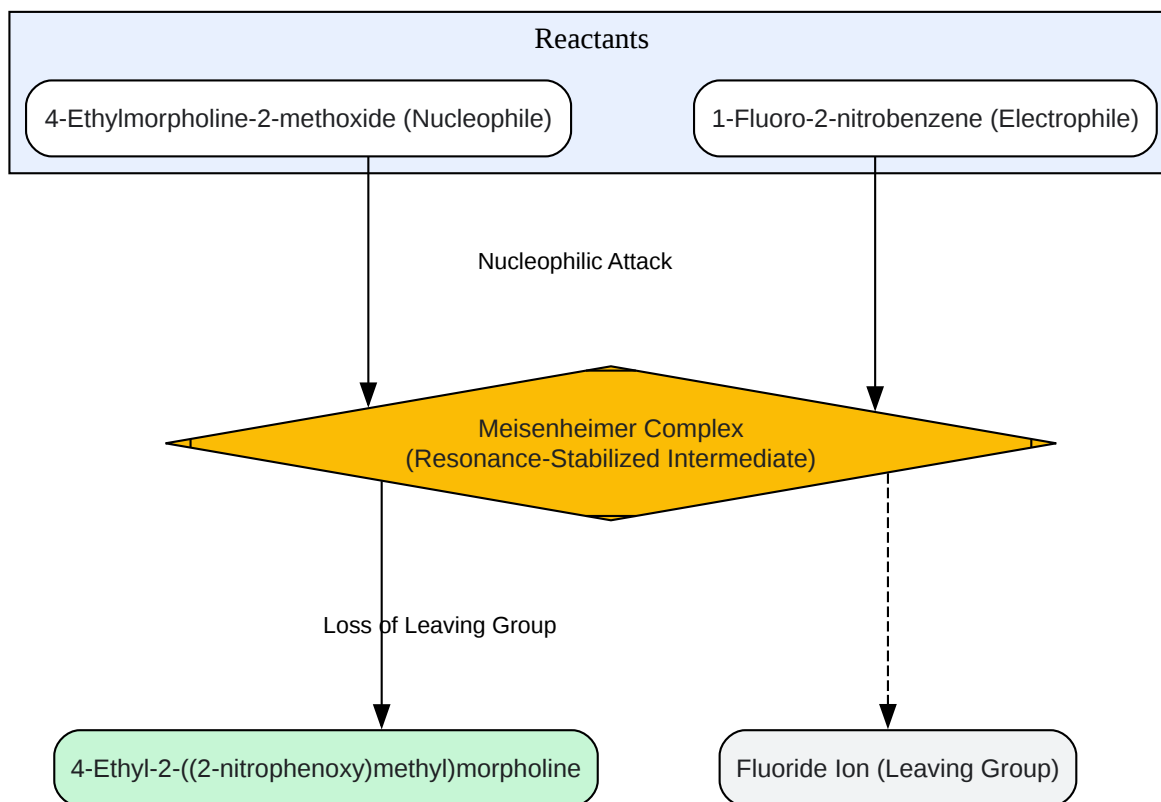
Reactants

4-Ethylmorpholine-2-methoxide (Nucleophile)

1-Fluoro-2-nitrobenzene (Electrophile)

Nucleophilic Attack

Meisenheimer Complex
(Resonance-Stabilized Intermediate)

Loss of Leaving Group

4-Ethyl-2-((2-nitrophenoxy)methyl)morpholine

Fluoride Ion (Leaving Group)